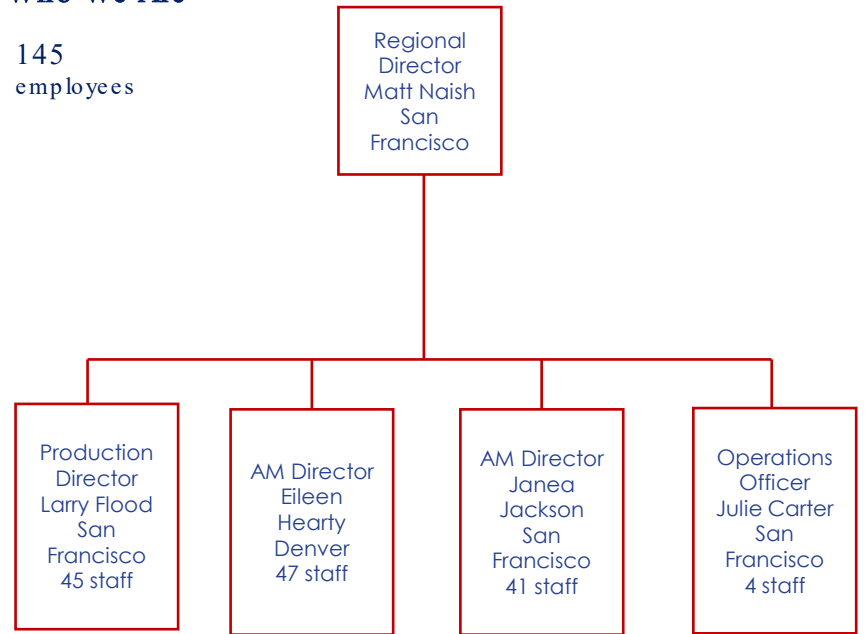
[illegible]

145
employees

Regional Director Matt Naish San Francisco

Production Director Larry Flood San Francisco 45 staff

AM Director Eileen Hearty Denver 47 staff

AM Director Janea Jackson San Francisco 41 staff

Operations Officer Julie Carter San Francisco 4 staff